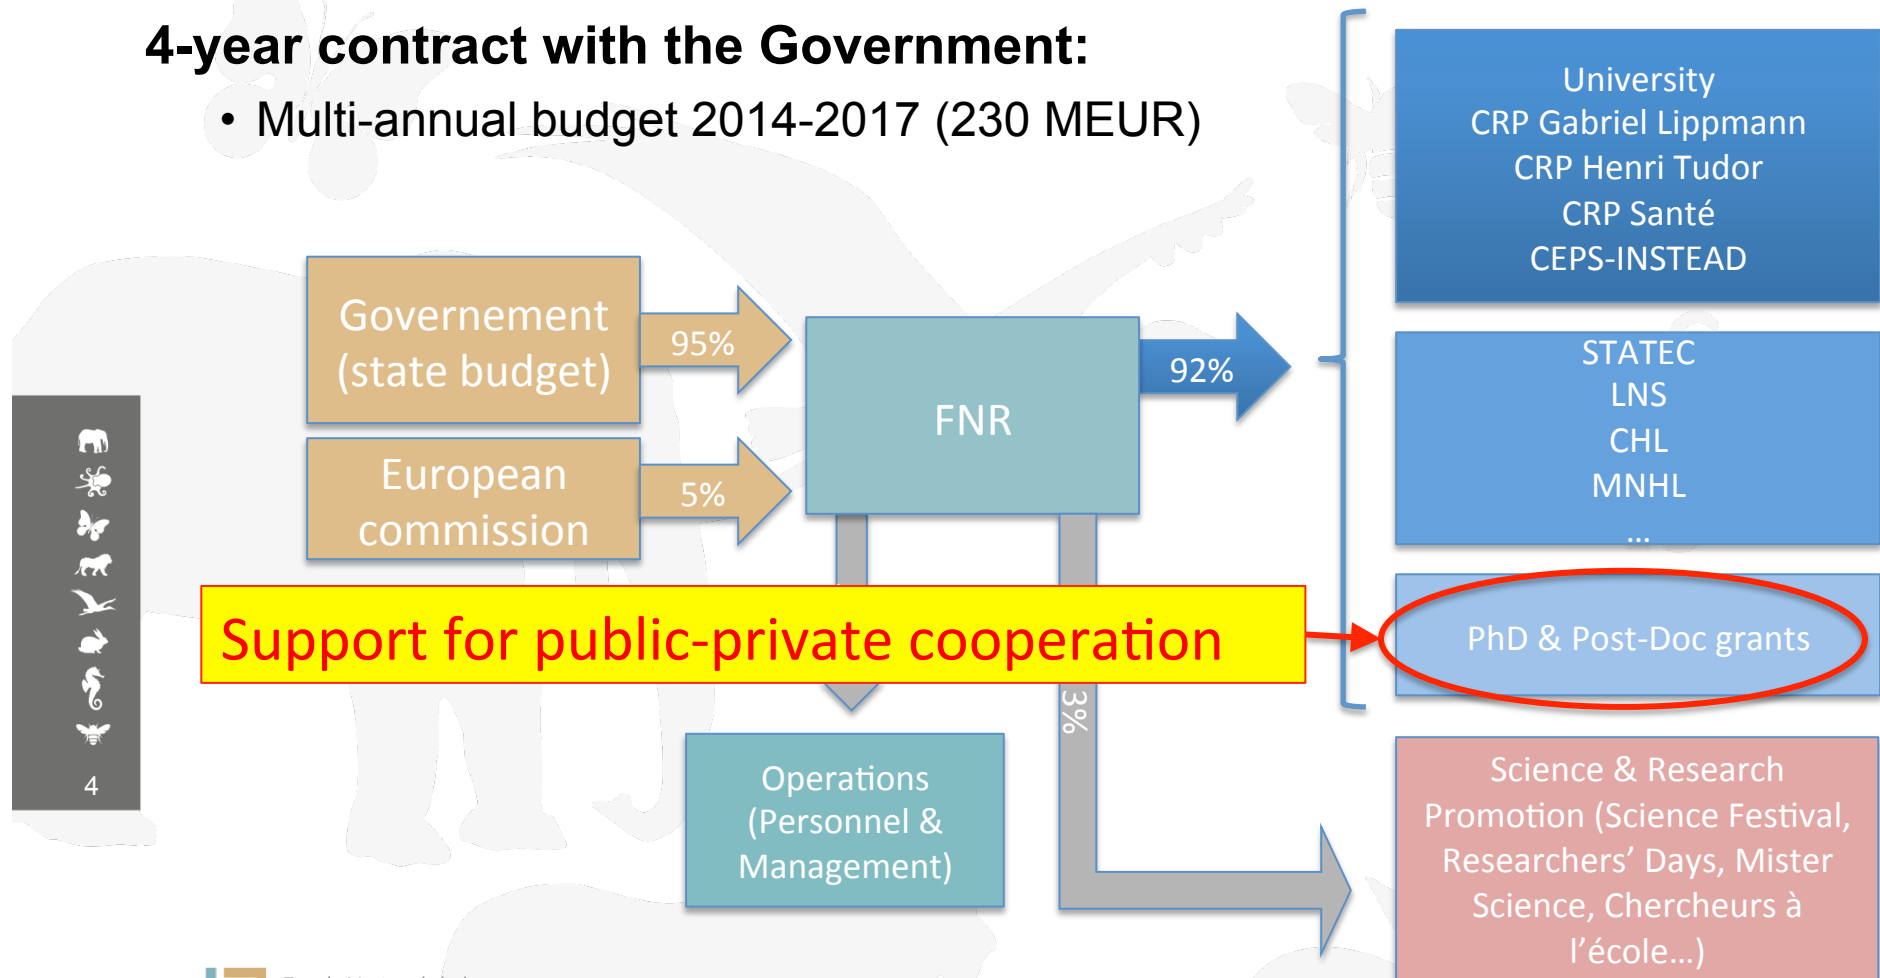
4-year contract with the Government:

• Multi-annual budget 2014-2017 (230 MEUR)

Governement (state budget)

95%

European commission

5%

FNR

92%

University
CRP Gabriel Lippmann
CRP Henri Tudor
CRP Santé
CEPS-INSTEAD

STATEC
LNS
CHL
MNHL
...

Support for public-private cooperation

PhD & Post-Doc grants

3%

Operations (Personnel & Management)

Science & Research Promotion (Science Festival, Researchers’ Days, Mister Science, Chercheurs à l’école...)

4